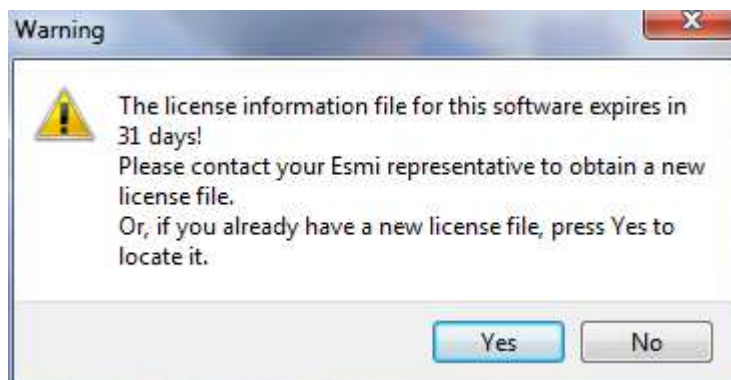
Warning

The license information file for this software expires in 31 days!
Please contact your Esmi representative to obtain a new license file.
Or, if you already have a new license file, press Yes to locate it.

Yes No